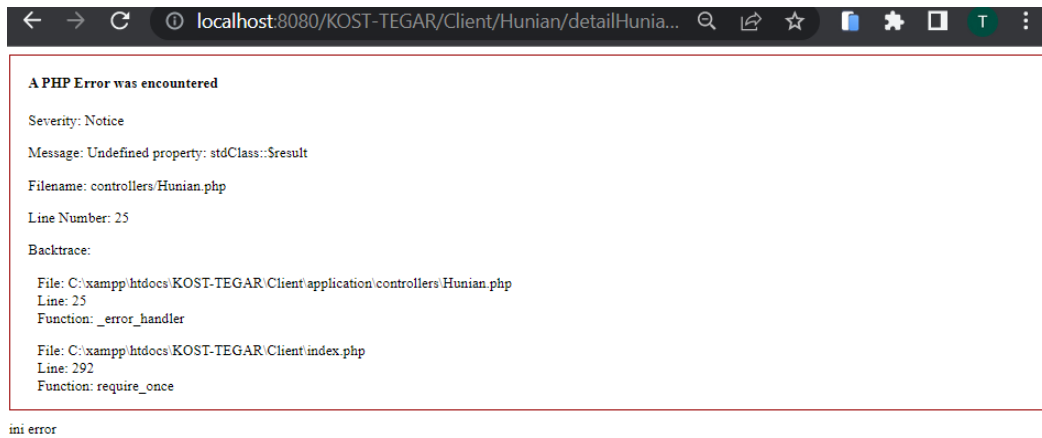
localhost:8080/KOST-TEGAR/Client/Hunian/detailHunia...

T

A PHP Error was encountered

Severity: Notice

Message: Undefined property: stdClass::$result

Filename: controllers/Hunian.php

Line Number: 25

Backtrace:

File: C:\xampp\htdocs\KOST-TEGAR\Client\application\controllers\Hunian.php
Line: 25
Function: _error_handler

File: C:\xampp\htdocs\KOST-TEGAR\Client\index.php
Line: 292
Function: require_once

ini error